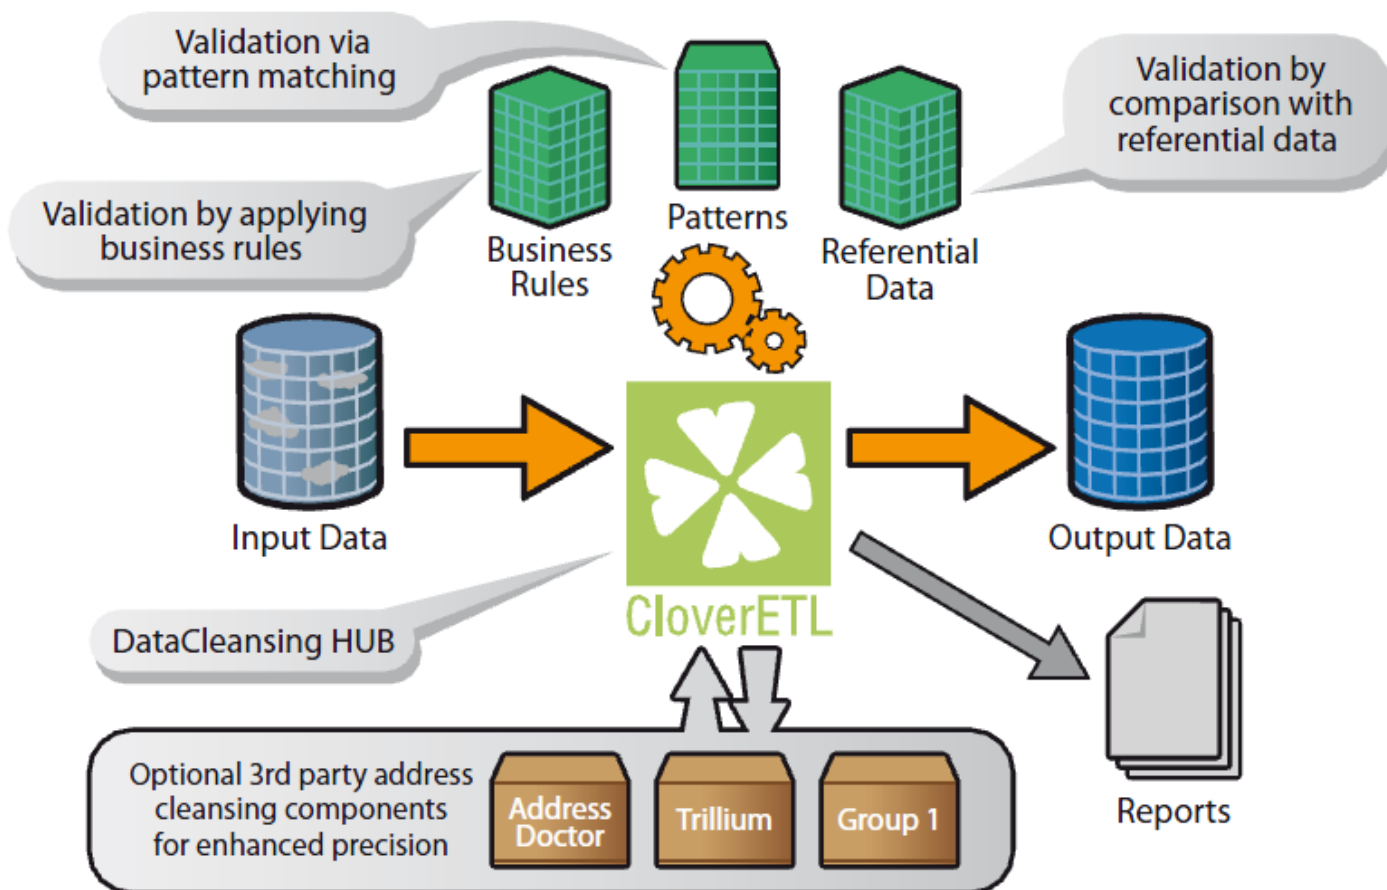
Validation via pattern matching

Validation by comparison with referential data

Validation by applying business rules

Patterns

Business Rules

Referential Data

Input Data

Output Data

CloverETL

DataCleansing HUB

Reports

Optional 3rd party address cleansing components for enhanced precision

Address Doctor

Trillium

Group 1